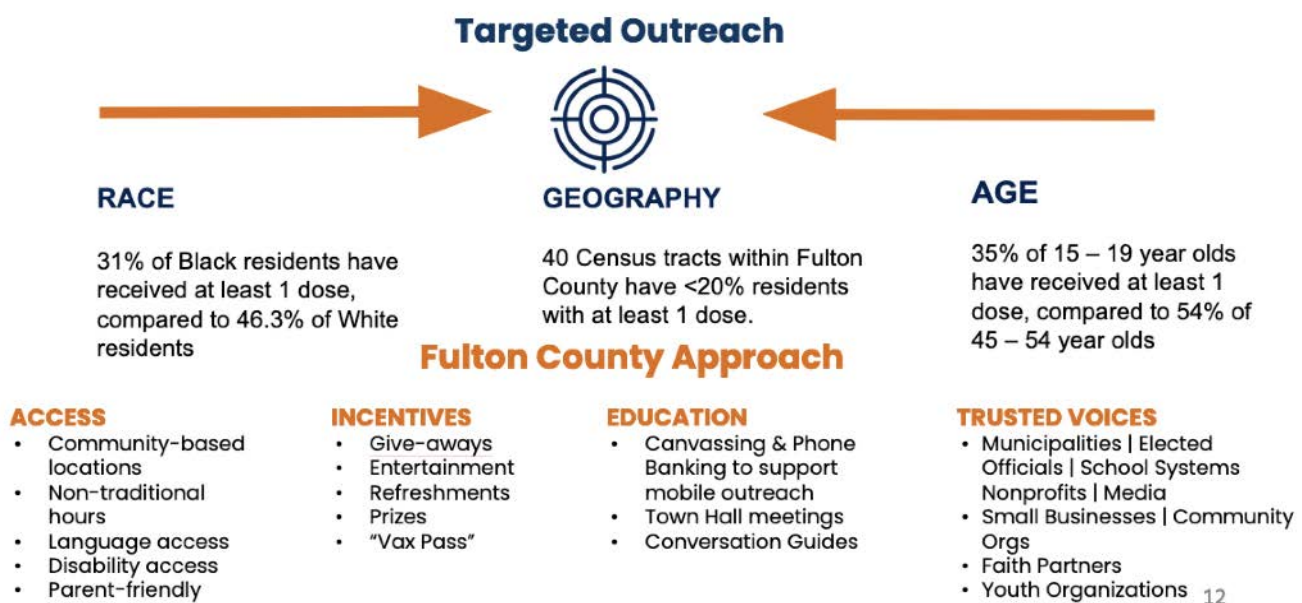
Targeted Outreach

RACE

31% of Black residents have received at least 1 dose, compared to 46.3% of White residents

GEOGRAPHY

40 Census tracts within Fulton County have <20% residents with at least 1 dose.

AGE

35% of 15 – 19 year olds have received at least 1 dose, compared to 54% of 45 – 54 year olds

Fulton County Approach

ACCESS
- Community-based locations
- Non-traditional hours
- Language access
- Disability access
- Parent-friendly

INCENTIVES
- Give-aways
- Entertainment
- Refreshments
- Prizes
- "Vax Pass"

EDUCATION
- Canvassing & Phone Banking to support mobile outreach
- Town Hall meetings
- Conversation Guides

TRUSTED VOICES
- Municipalities | Elected Officials | School Systems Nonprofits | Media
- Small Businesses | Community Orgs
- Faith Partners
- Youth Organizations

12